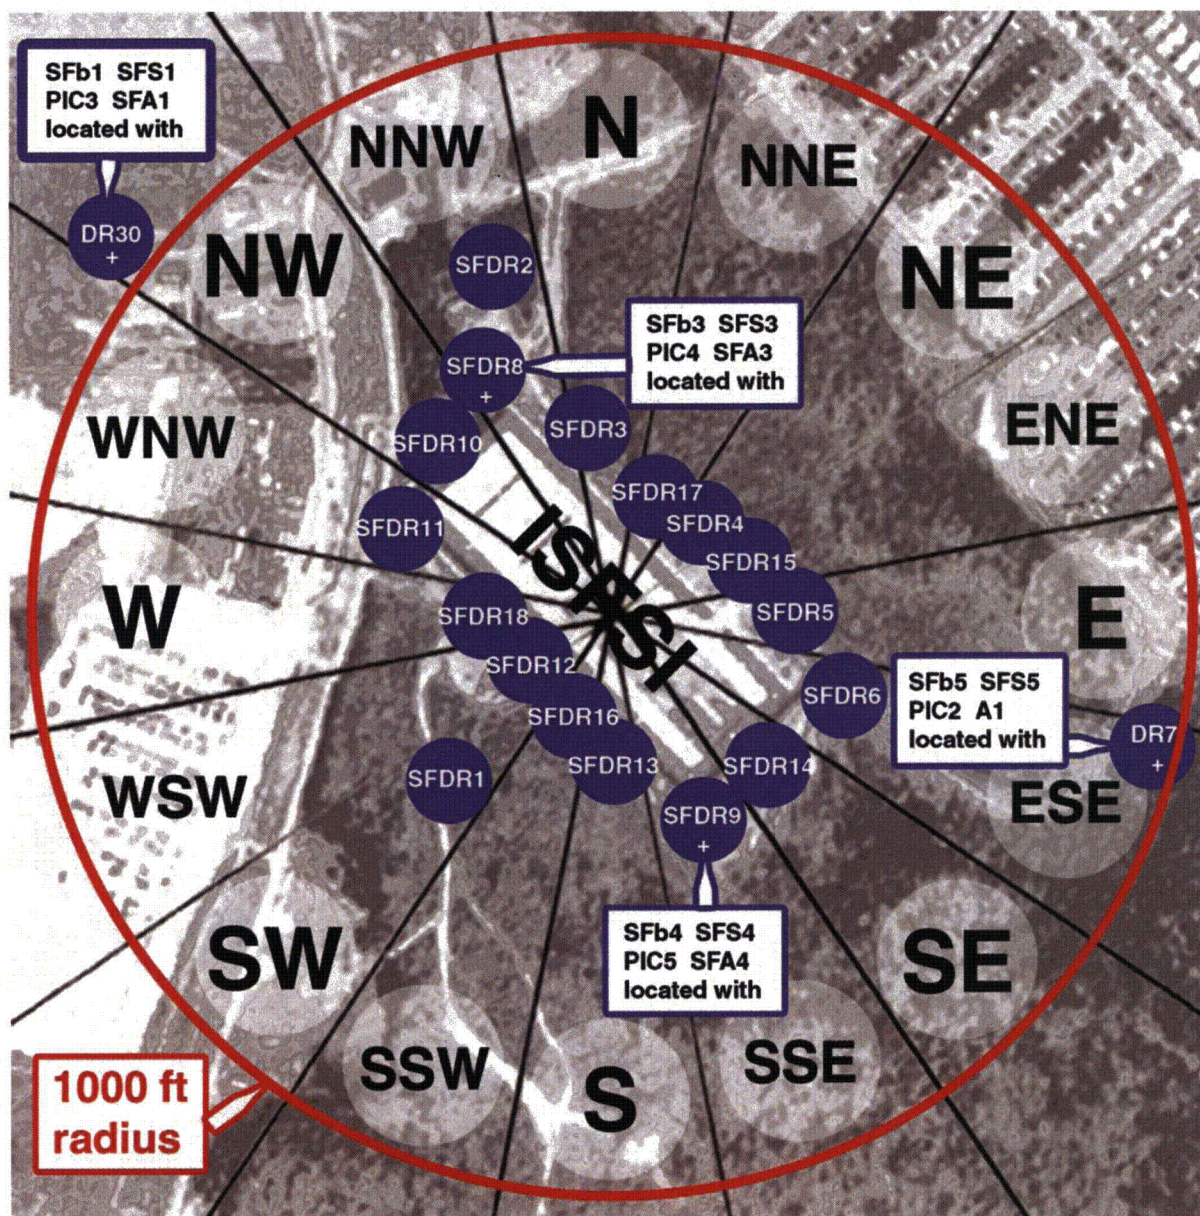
SFb1 SFS1
PIC3 SFA1
located with

DR30
+

NNW

N

NNE

NW

NE

SFDR2

SFb3 SFS3
PIC4 SFA3
located with

SFDR8
+

WNW

SFDR10

SFDR3

ENE

SFDR17

SFDR11

SFDR4

ISFSI

SFDR15

W

SFDR18

SFDR5

E

SFDR12

SFDR6

SFb5 SFS5
PIC2 A1
located with

DR7
+

SFDR16

WSW

SFDR1

SFDR13

SFDR14

ESE

SFDR9
+

SFb4 SFS4
PIC5 SFA4
located with

SW

SE

SSW

SSE

S

1000 ft
radius